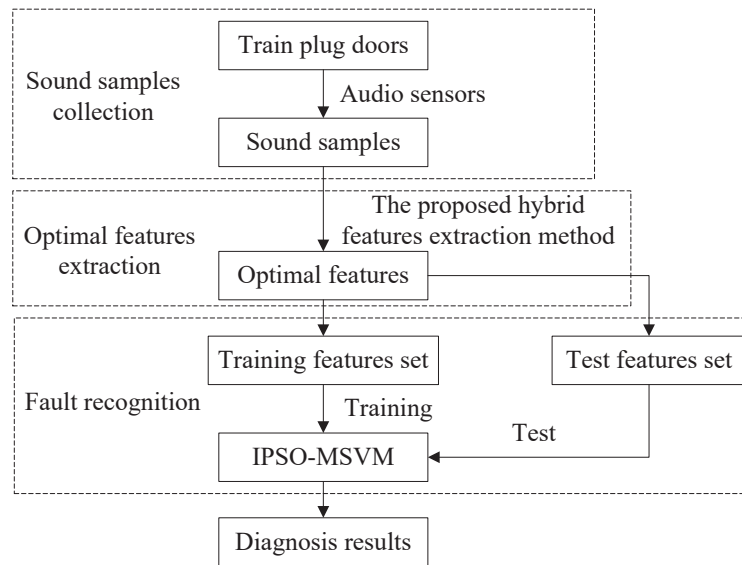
Sound samples collection

Train plug doors

Audio sensors

Sound samples

Optimal features extraction

The proposed hybrid features extraction method

Optimal features

Fault recognition

Training features set

Test features set

Training

Test

IPSO-MSVM

Diagnosis results